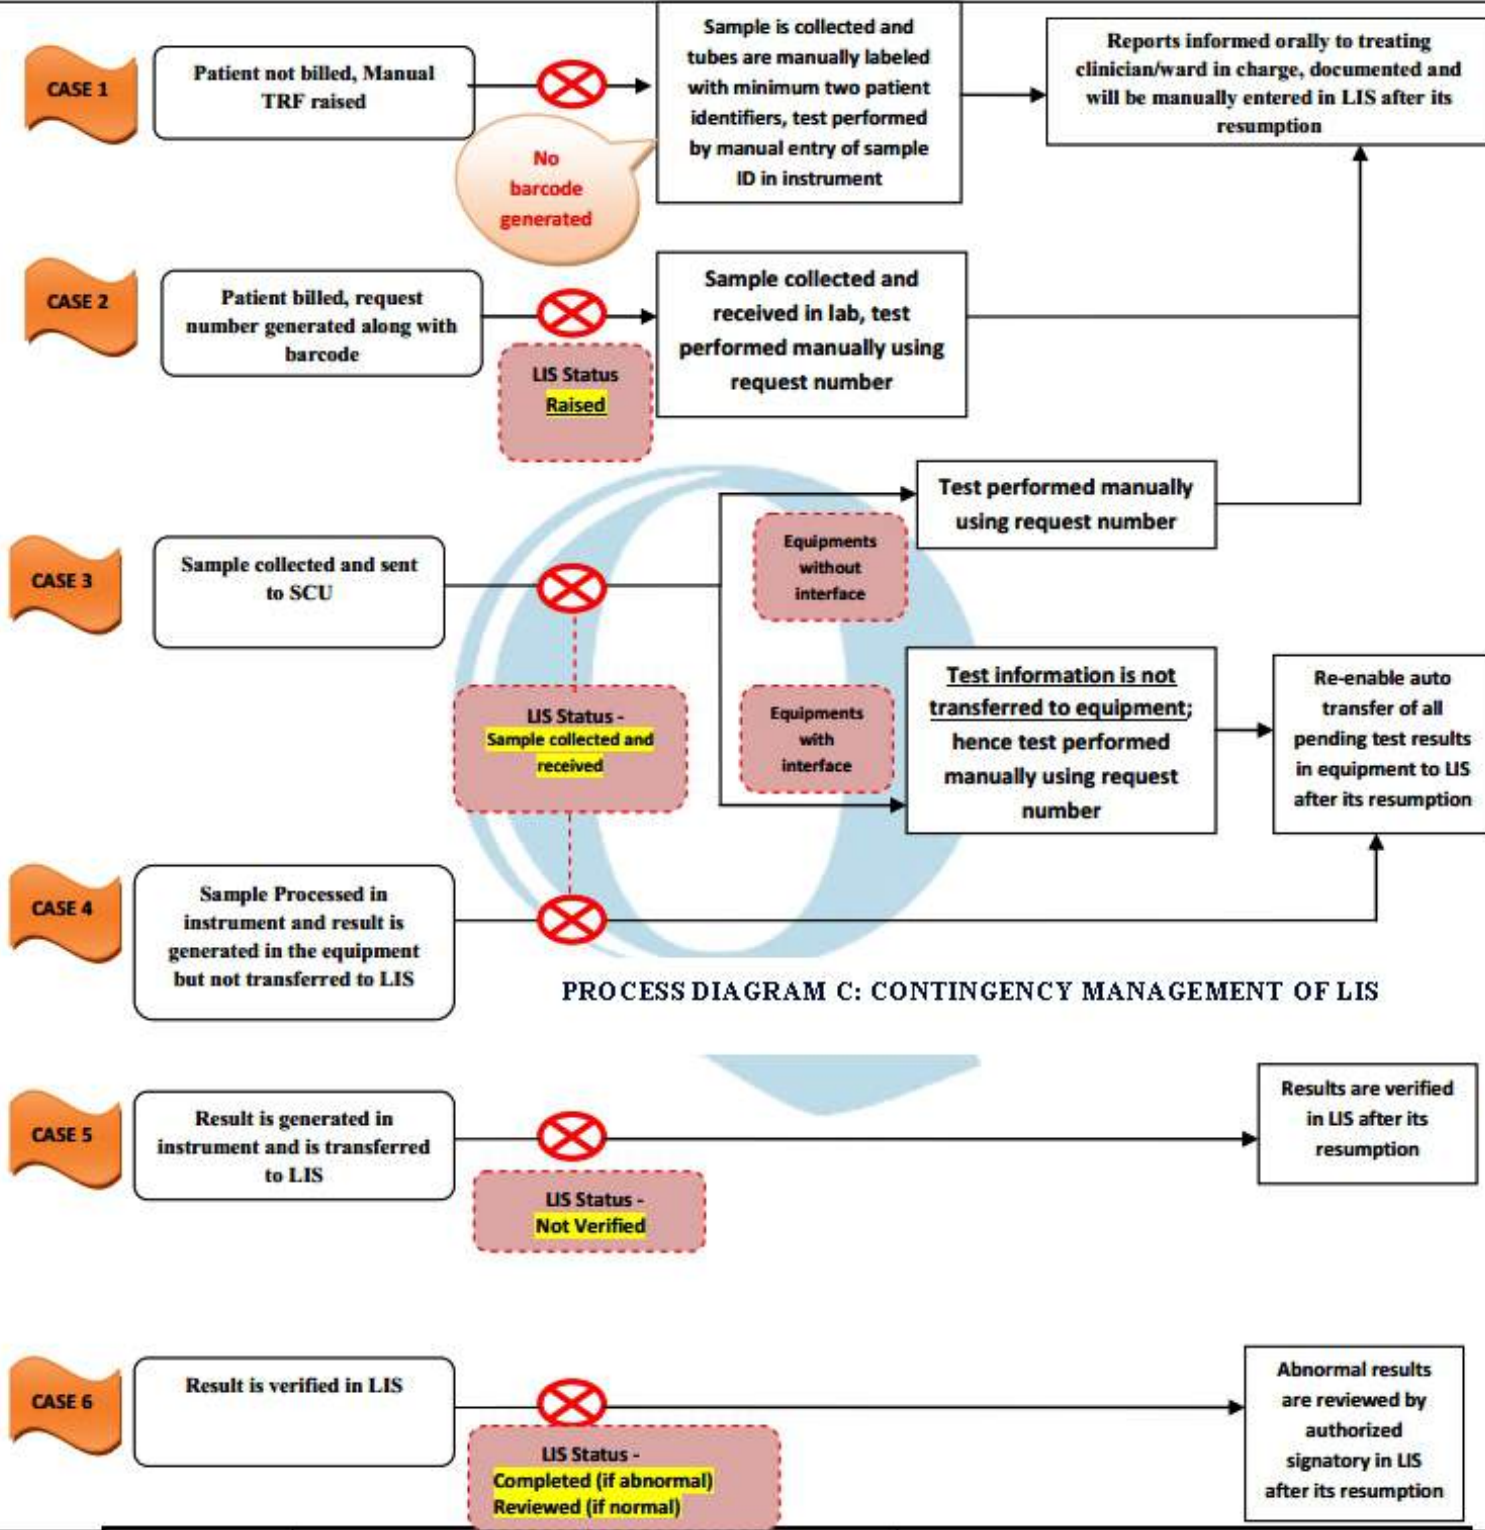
CASE 1

Patient not billed, Manual TRF raised

No barcode generated

Sample is collected and tubes are manually labeled with minimum two patient identifiers, test performed by manual entry of sample ID in instrument

Reports informed orally to treating clinician/ward in charge, documented and will be manually entered in LIS after its resumption

CASE 2

Patient billed, request number generated along with barcode

LIS Status Raised

Sample collected and received in lab, test performed manually using request number

Test performed manually using request number

CASE 3

Sample collected and sent to SCU

Equipments without interface

LIS Status - Sample collected and received

Equipments with interface

Test information is not transferred to equipment; hence test performed manually using request number

Re-enable auto transfer of all pending test results in equipment to LIS after its resumption

CASE 4

Sample Processed in instrument and result is generated in the equipment but not transferred to LIS

PROCESS DIAGRAM C: CONTINGENCY MANAGEMENT OF LIS

CASE 5

Result is generated in instrument and is transferred to LIS

LIS Status - Not Verified

Results are verified in LIS after its resumption

CASE 6

Result is verified in LIS

LIS Status - Completed (if abnormal) Reviewed (if normal)

Abnormal results are reviewed by authorized signatory in LIS after its resumption